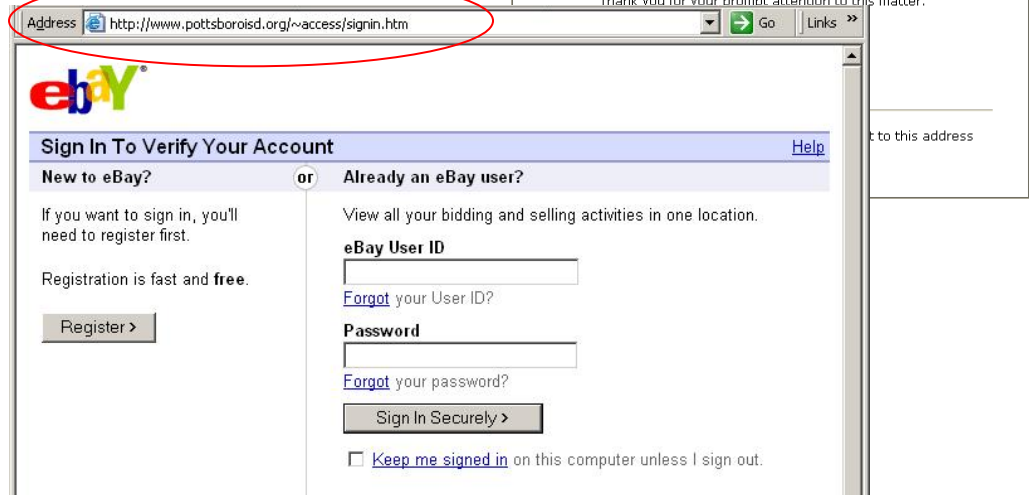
Thank you for your prompt attention to this matter.

t to this address

Address http://www.pottsboroisd.org/~access/signin.htm Go Links »

ebY

Sign In To Verify Your Account Help

New to eBay?

If you want to sign in, you'll need to register first.

Registration is fast and **free**.

Register >

or

Already an eBay user?

View all your bidding and selling activities in one location.

eBay User ID

Forgot your User ID?

Password

Forgot your password?

Sign In Securely >

Keep me signed in on this computer unless I sign out.